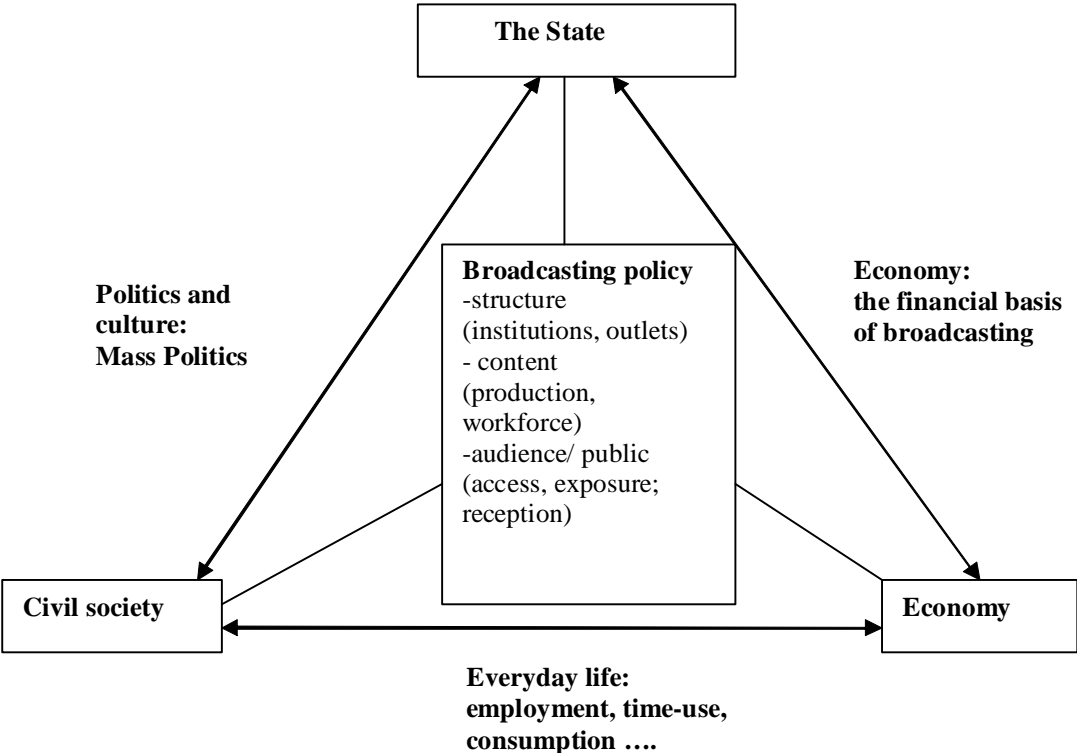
The State

Politics and culture: Mass Politics

Broadcasting policy
-structure (institutions, outlets)
- content (production, workforce)
-audience/ public (access, exposure; reception)

Economy: the financial basis of broadcasting

Civil society

Economy

Everyday life: employment, time-use, consumption ….